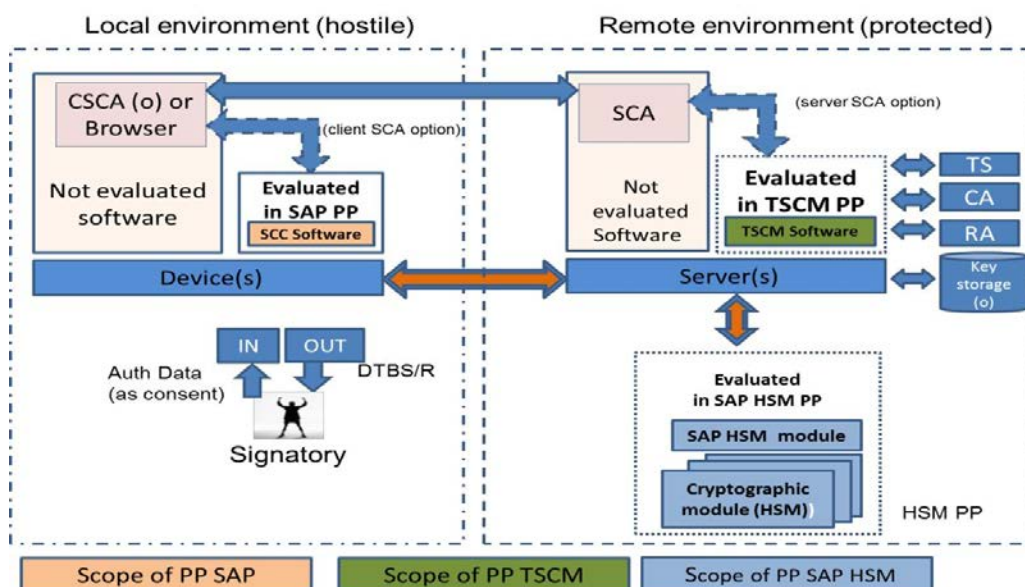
Local environment (hostile)

Remote environment (protected)

CSCA (o) or Browser

(client SCA option)

Not evaluated software

Evaluated in SAP PP

SCC Software

Device(s)

SCA

(server SCA option)

Not evaluated Software

Evaluated in TSCM PP

TSCM Software

TS

CA

RA

Key storage (o)

Server(s)

IN

OUT

Auth Data (as consent)

DTBS/R

Signatory

Evaluated in SAP HSM PP

SAP HSM module

Cryptographic module (HSM)

HSM PP

Scope of PP SAP

Scope of PP TSCM

Scope of PP SAP HSM